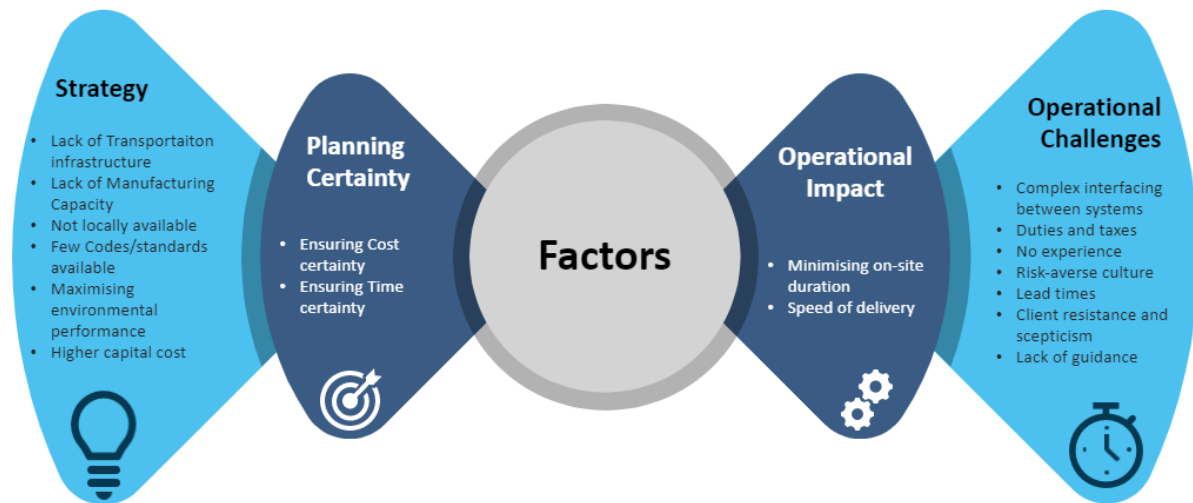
Strategy

- Lack of Transportaiton infrastructure
- Lack of Manufacturing Capacity
- Not locally available
- Few Codes/standards available
- Maximising environmental performance
- Higher capital cost

Planning Certainty

- Ensuring Cost certainty
- Ensuring Time certainty

Factors

Operational Impact

- Minimising on-site duration
- Speed of delivery

Operational Challenges

- Complex interfacing between systems
- Duties and taxes
- No experience
- Risk-averse culture
- Lead times
- Client resistance and scepticism
- Lack of guidance